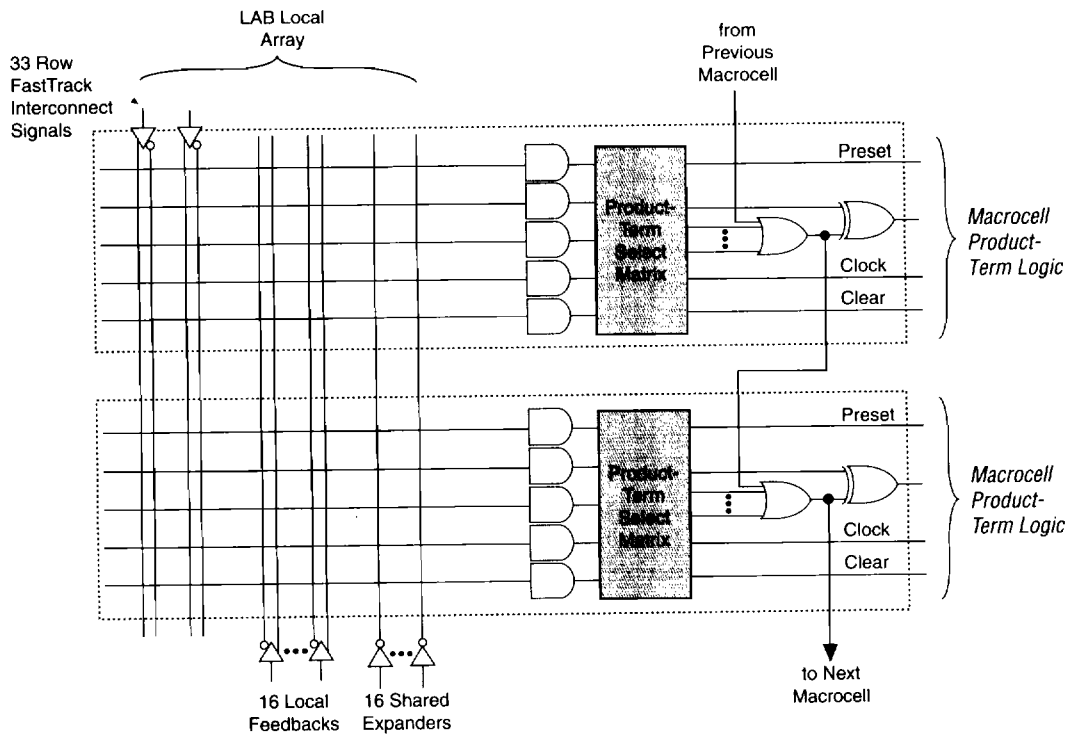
LAB Local Array

33 Row FastTrack Interconnect Signals

from Previous Macrocell

Preset

Product-Term Select Matrix

Macrocell Product-Term Logic

Clock

Clear

Preset

Product-Term Select Matrix

Macrocell Product-Term Logic

Clock

Clear

16 Local Feedbacks

16 Shared Expanders

to Next Macrocell